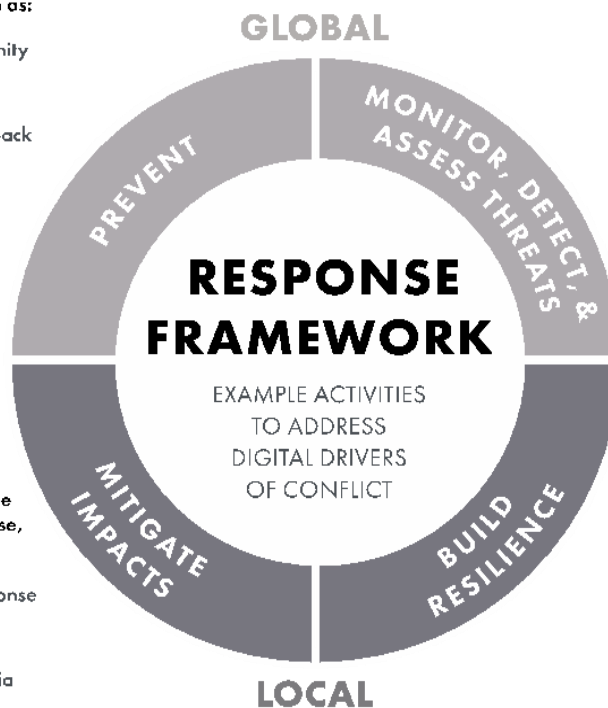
n as:

nity

ack

e
se,

onse

ia

GLOBAL

PREVENT

MONITOR, DETECT, & ASSESS THREATS

RESPONSE FRAMEWORK

EXAMPLE ACTIVITIES TO ADDRESS DIGITAL DRIVERS OF CONFLICT

MITIGATE IMPACTS

BUILD RESILIENCE

LOCAL